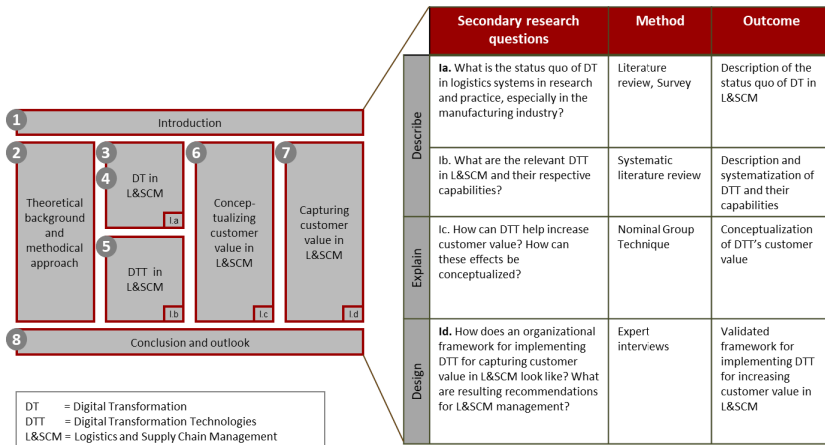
1 Introduction

2 Theoretical background and methodical approach

3

4 DT in L&SCM

I.a

5 DTT in L&SCM

I.b

6 Conceptualizing customer value in L&SCM

I.c

7 Capturing customer value in L&SCM

I.d

8 Conclusion and outlook

DT = Digital Transformation
DTT = Digital Transformation Technologies
L&SCM = Logistics and Supply Chain Management

| | Secondary research questions | Method | Outcome |
|---|---|---|---|
| Describe | **Ia.** What is the status quo of DT in logistics systems in research and practice, especially in the manufacturing industry? | Literature review, Survey | Description of the status quo of DT in L&SCM |
| | Ib. What are the relevant DTT in L&SCM and their respective capabilities? | Systematic literature review | Description and systematization of DTT and their capabilities |
| Explain | Ic. How can DTT help increase customer value? How can these effects be conceptualized? | Nominal Group Technique | Conceptualization of DTT's customer value |
| Design | **Id.** How does an organizational framework for implementing DTT for capturing customer value in L&SCM look like? What are resulting recommendations for L&SCM management? | Expert interviews | Validated framework for implementing DTT for increasing customer value in L&SCM |